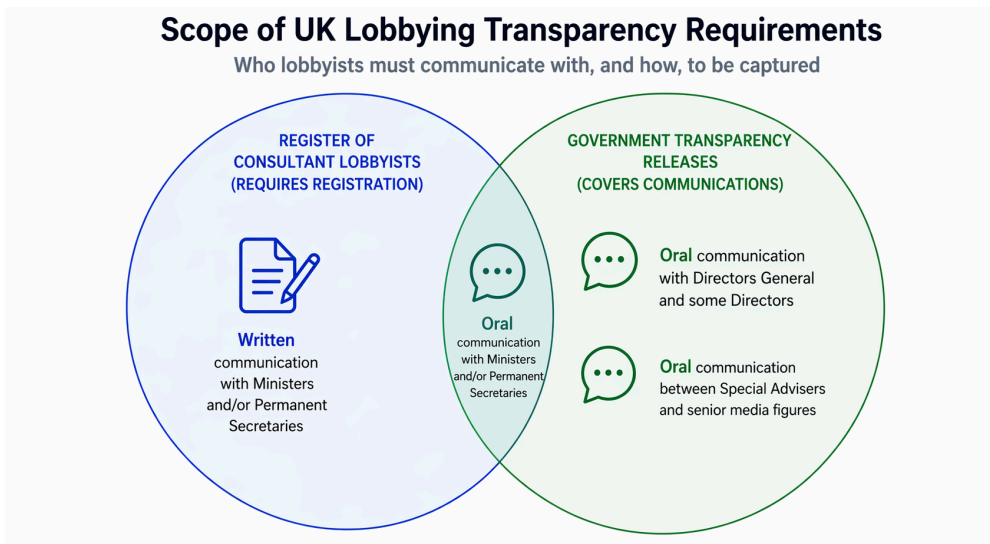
Scope of UK Lobbying Transparency Requirements

Who lobbyists must communicate with, and how, to be captured

REGISTER OF CONSULTANT LOBBYISTS (REQUIRES REGISTRATION)

Written communication with Ministers and/or Permanent Secretaries

Oral communication with Ministers and/or Permanent Secretaries

GOVERNMENT TRANSPARENCY RELEASES (COVERS COMMUNICATIONS)

Oral communication with Directors General and some Directors

Oral communication between Special Advisers and senior media figures